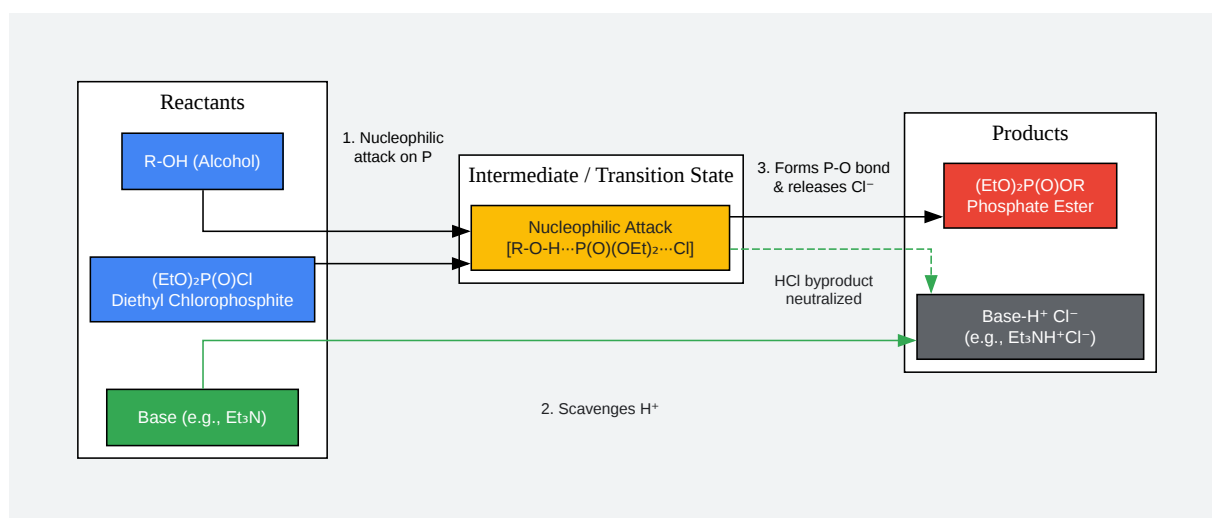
Reactants

R-OH (Alcohol)

$(EtO)_2P(O)Cl$
Diethyl Chlorophosphite

Base (e.g., $Et_3N$)

1. Nucleophilic attack on P

Intermediate / Transition State

Nucleophilic Attack
[R-O-H···$P(O)(OEt)_2$···Cl]

3. Forms P-O bond & releases $Cl^-$

HCl byproduct neutralized

2. Scavenges $H^+$

Products

$(EtO)_2P(O)OR$
Phosphate Ester

Base-$H^+$ $Cl^-$
(e.g., $Et_3NH^+Cl^-$)